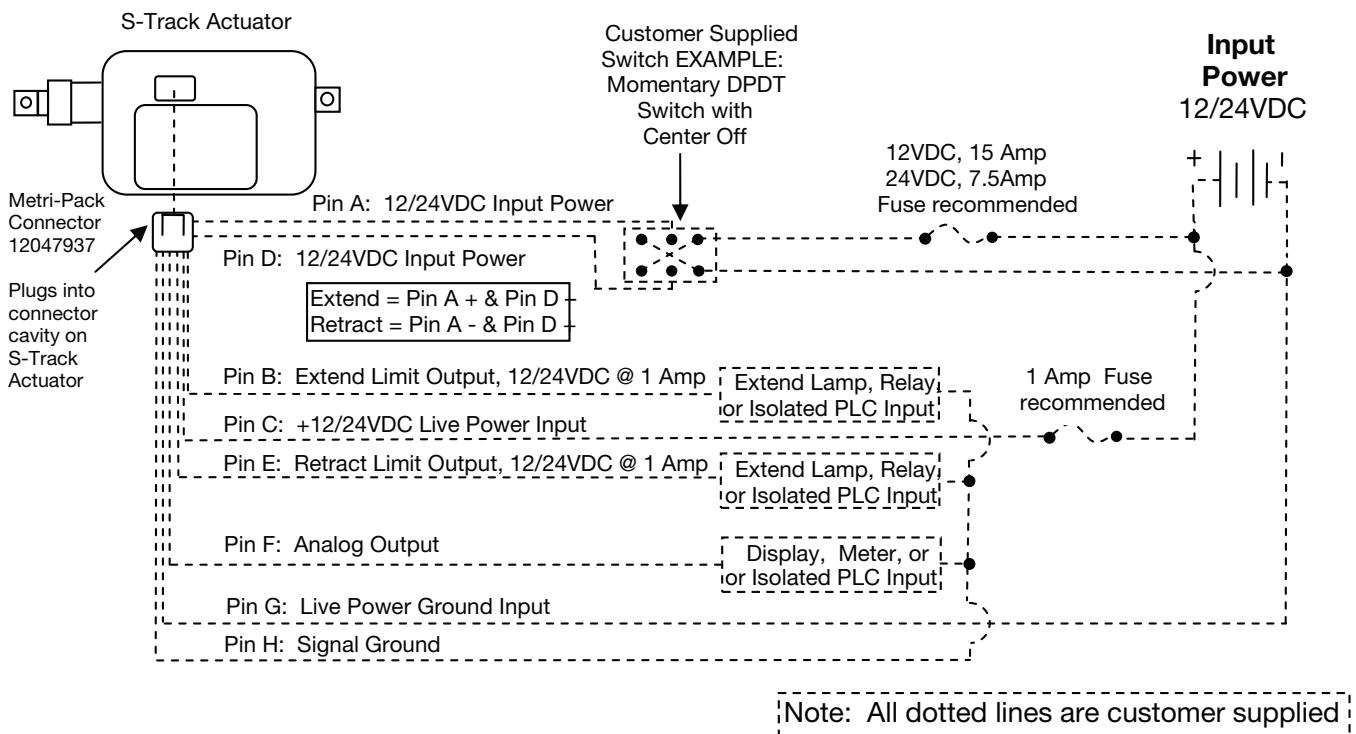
S-Track Actuator

Customer Supplied Switch EXAMPLE: Momentary DPDT Switch with Center Off

Input Power
12/24VDC

12VDC, 15 Amp
24VDC, 7.5Amp
Fuse recommended

+
-

Metri-Pack Connector 12047937

Plugs into connector cavity on S-Track Actuator

Pin A: 12/24VDC Input Power

Pin D: 12/24VDC Input Power

| Extend = Pin A + & Pin D - |
|---|
| Retract = Pin A - & Pin D + |

Pin B: Extend Limit Output, 12/24VDC @ 1 Amp

Extend Lamp, Relay or Isolated PLC Input

1 Amp Fuse recommended

Pin C: +12/24VDC Live Power Input

Pin E: Retract Limit Output, 12/24VDC @ 1 Amp

Extend Lamp, Relay or Isolated PLC Input

Pin F: Analog Output

Display, Meter, or or Isolated PLC Input

Pin G: Live Power Ground Input

Pin H: Signal Ground

Note: All dotted lines are customer supplied